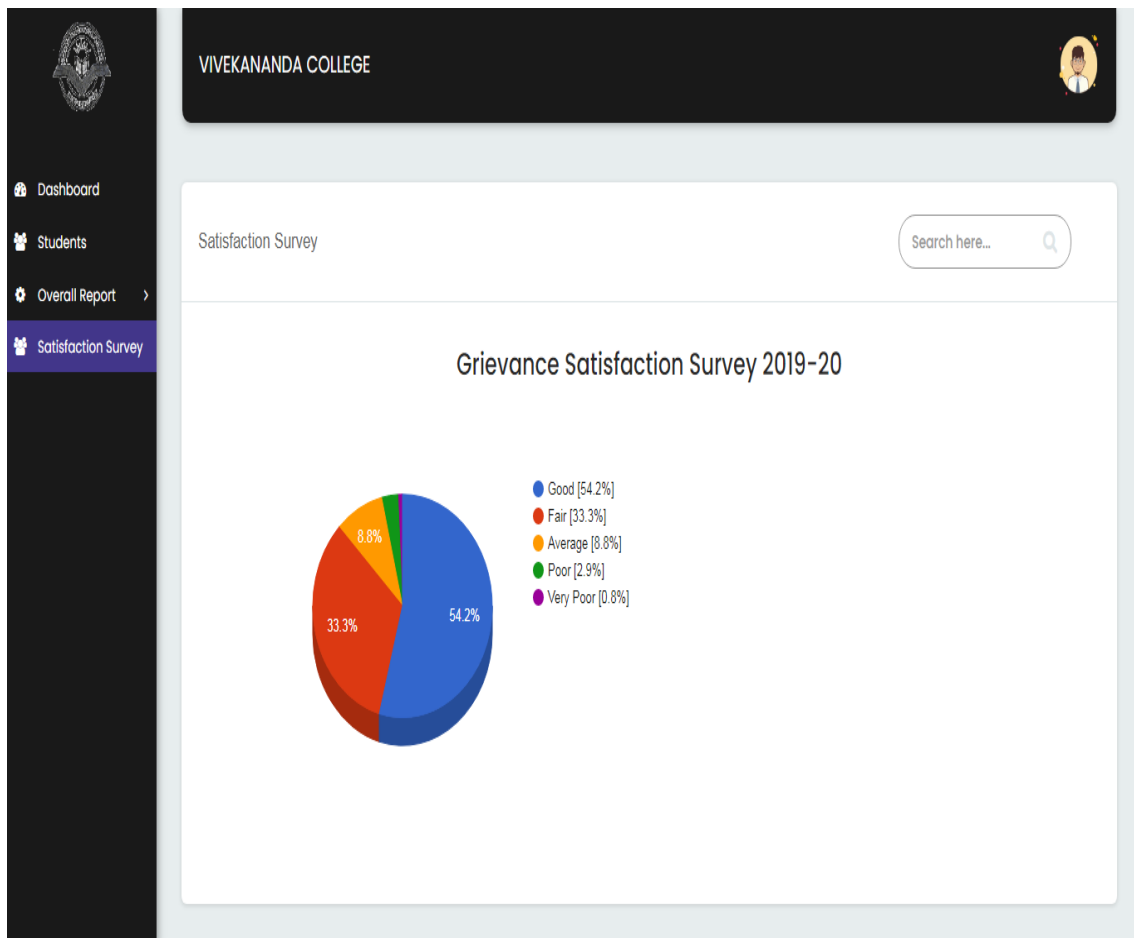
Dashboard
Students
Overall Report
Satisfaction Survey

VIVEKANANDA COLLEGE

Satisfaction Survey

Search here...

Grievance Satisfaction Survey 2019-20

8.8%
33.3%
54.2%

Good [54.2%]
Fair [33.3%]
Average [8.8%]
Poor [2.9%]
Very Poor [0.8%]